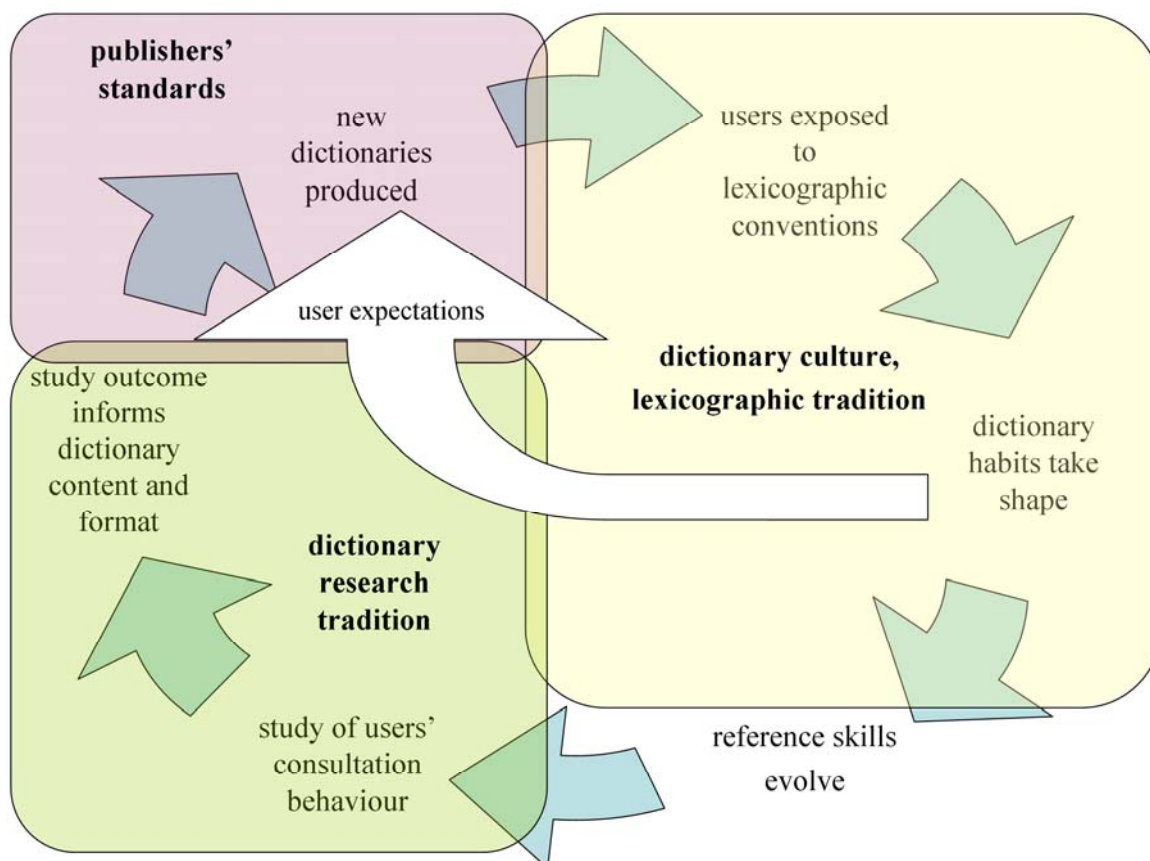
publishers' standards

new dictionaries produced

users exposed to lexicographic conventions

user expectations

dictionary culture, lexicographic tradition

dictionary habits take shape

study outcome informs dictionary content and format

dictionary research tradition

study of users' consultation behaviour

reference skills evolve